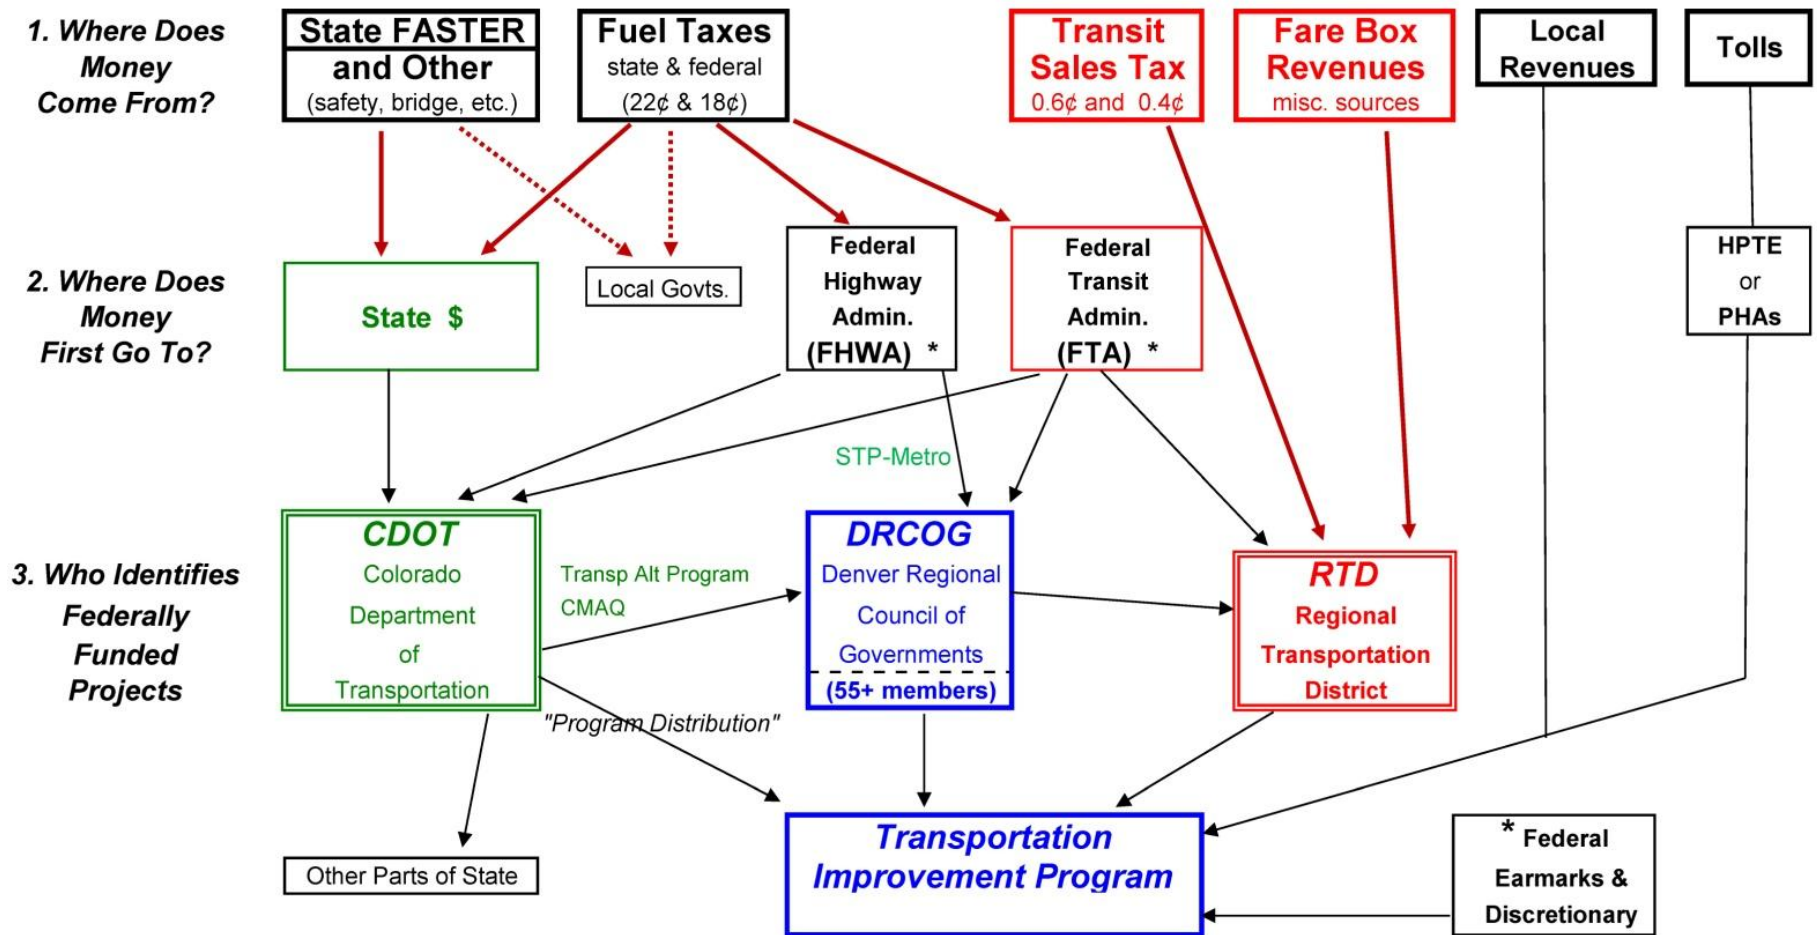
1. Where Does Money Come From?

State FASTER and Other
(safety, bridge, etc.)

Fuel Taxes
state & federal
(22¢ & 18¢)

Transit Sales Tax
0.6¢ and 0.4¢

Fare Box Revenues
misc. sources

Local Revenues

Tolls

2. Where Does Money First Go To?

State $

Local Govts.

Federal Highway Admin. (FHWA) *

Federal Transit Admin. (FTA) *

HPTE or PHAs

STP-Metro

3. Who Identifies Federally Funded Projects

CDOT
Colorado Department of Transportation

Transp Alt Program
CMAQ

DRCOG
Denver Regional Council of Governments
(55+ members)

RTD
Regional Transportation District

"Program Distribution"

Other Parts of State

Transportation Improvement Program

* Federal Earmarks & Discretionary